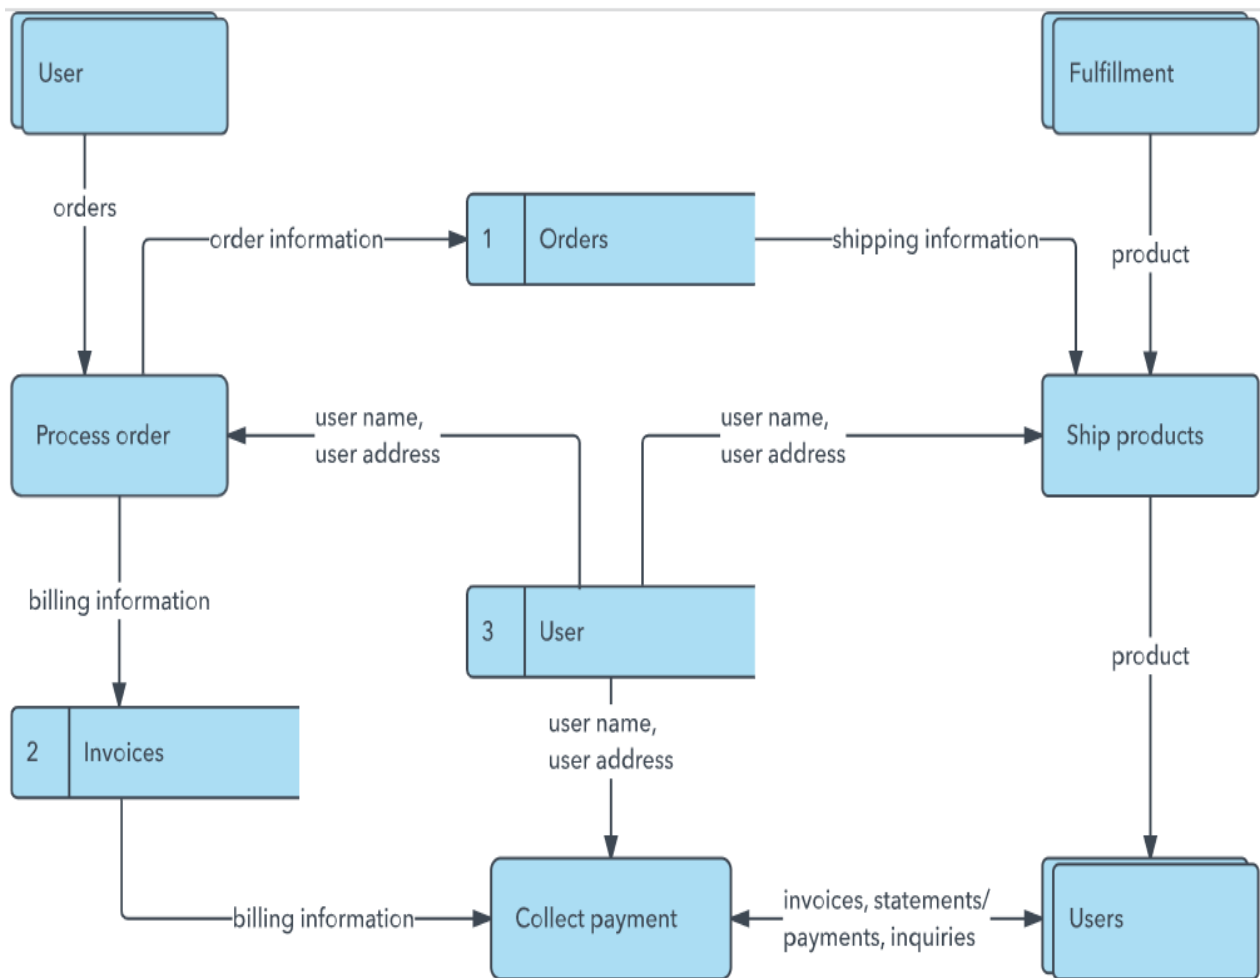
User

Fulfillment

orders

order information

1 Orders

shipping information

product

Process order

user name, user address

user name, user address

Ship products

billing information

3 User

product

2 Invoices

user name, user address

billing information

Collect payment

invoices, statements/ payments, inquiries

Users